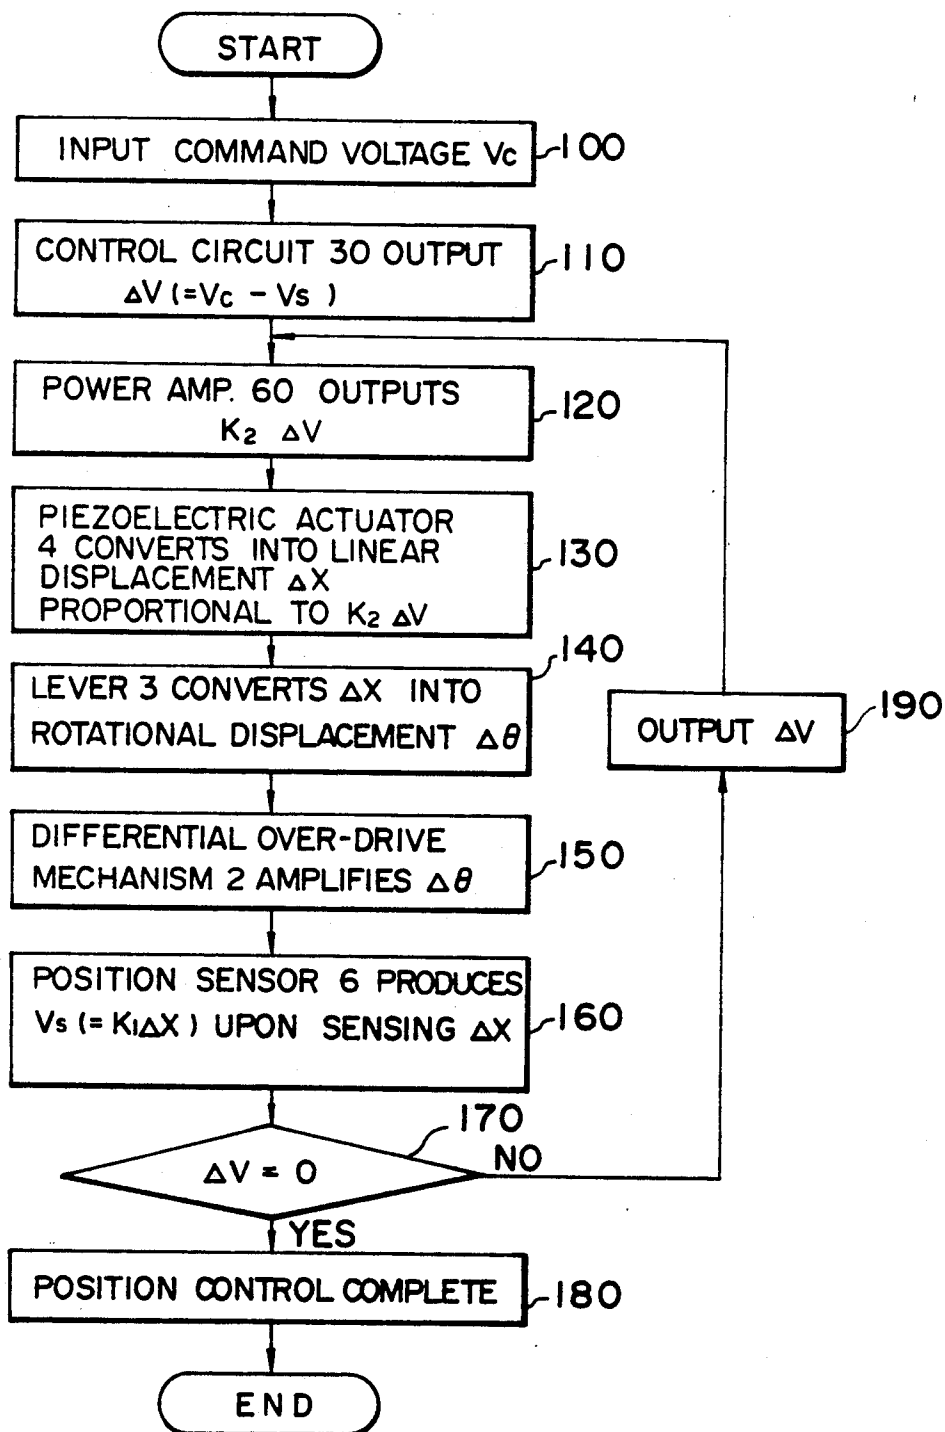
START

INPUT COMMAND VOLTAGE Vc 100

CONTROL CIRCUIT 30 OUTPUT $\Delta V (= V_C - V_S)$ 110

POWER AMP. 60 OUTPUTS $K_2 \ \Delta V$ 120

PIEZOELECTRIC ACTUATOR 4 CONVERTS INTO LINEAR DISPLACEMENT $\Delta X$ PROPORTIONAL TO $K_2 \ \Delta V$ 130

LEVER 3 CONVERTS $\Delta X$ INTO ROTATIONAL DISPLACEMENT $\Delta\theta$ 140

OUTPUT $\Delta V$ 190

DIFFERENTIAL OVER-DRIVE MECHANISM 2 AMPLIFIES $\Delta\theta$ 150

POSITION SENSOR 6 PRODUCES $V_S (= K_1 \Delta X)$ UPON SENSING $\Delta X$ 160

170

$\Delta V = 0$

NO

YES

POSITION CONTROL COMPLETE 180

END